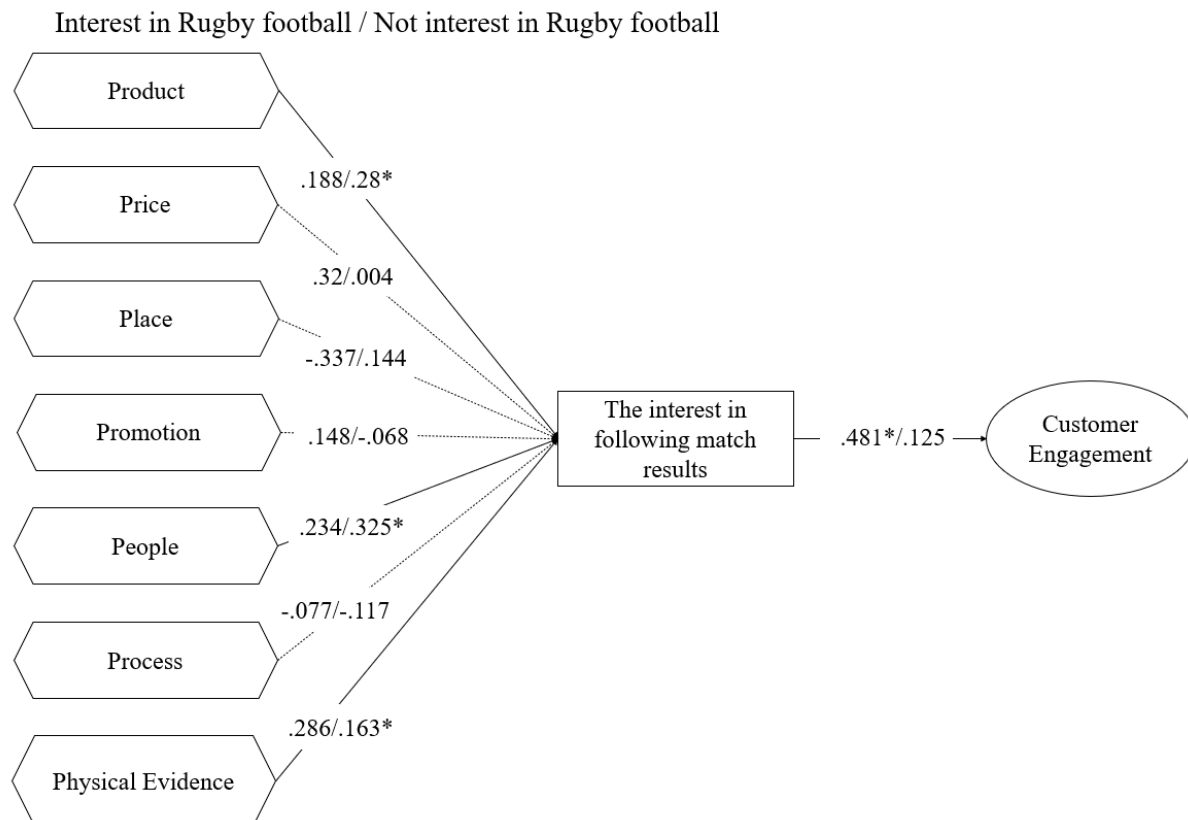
Interest in Rugby football / Not interest in Rugby football

Product

.188/.28*

Price

.32/.004

Place

-.337/.144

Promotion

.148/-.068

People

.234/.325*

-.077/-.117

Process

.286/.163*

Physical Evidence

The interest in following match results

.481*/.125

Customer Engagement